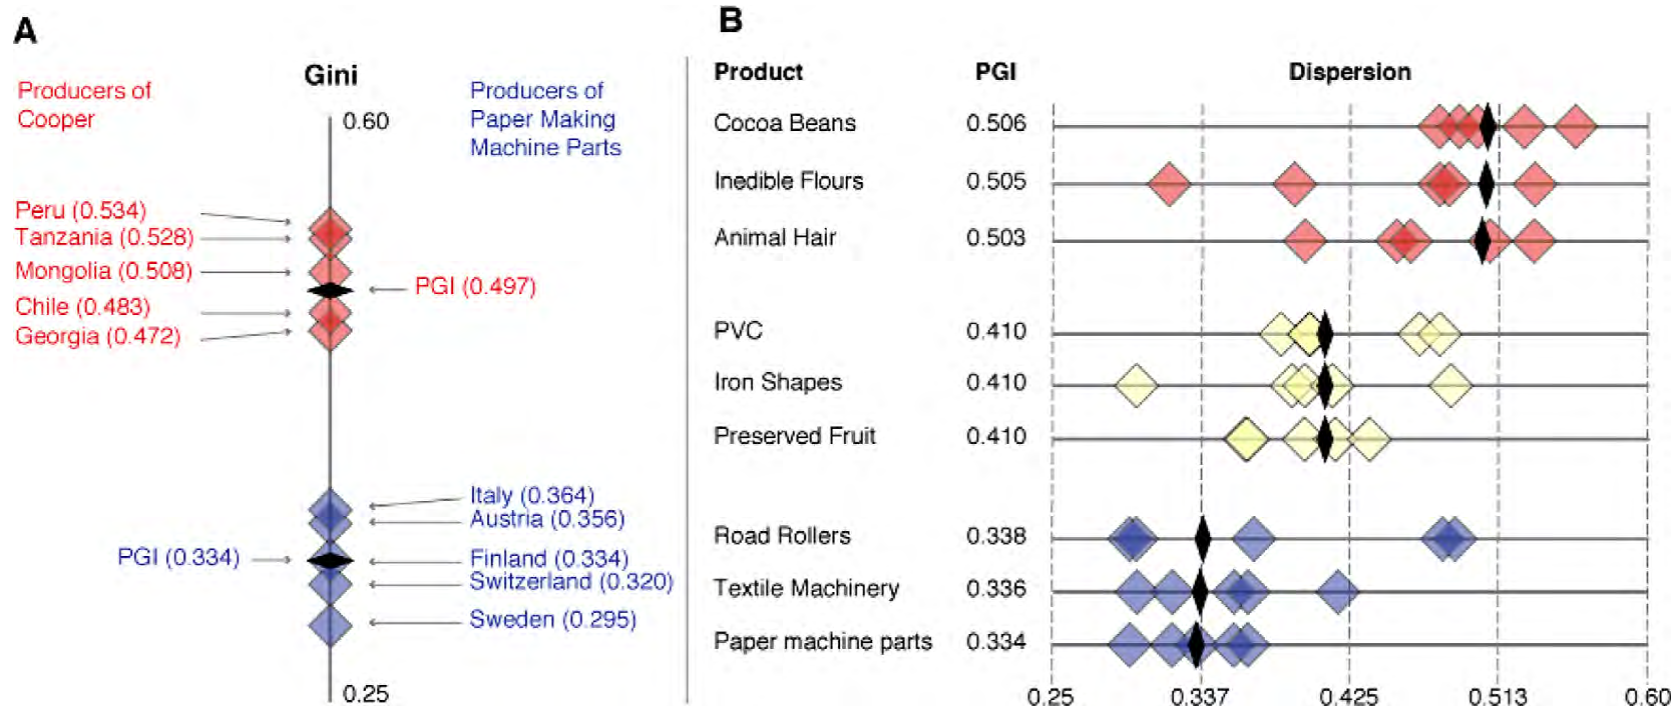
A

Producers of Cooper

Gini

0.60

Producers of Paper Making Machine Parts

Peru (0.534)
Tanzania (0.528)
Mongolia (0.508)
Chile (0.483)
Georgia (0.472)

PGI (0.497)

Italy (0.364)
Austria (0.356)
PGI (0.334)
Finland (0.334)
Switzerland (0.320)
Sweden (0.295)

0.25

B

| Product | PGI | Dispersion |
|---|---|---|
| Cocoa Beans | 0.506 | |
| Inedible Flours | 0.505 | |
| Animal Hair | 0.503 | |
| PVC | 0.410 | |
| Iron Shapes | 0.410 | |
| Preserved Fruit | 0.410 | |
| Road Rollers | 0.338 | |
| Textile Machinery | 0.336 | |
| Paper machine parts | 0.334 | |

0.25 0.337 0.425 0.513 0.60